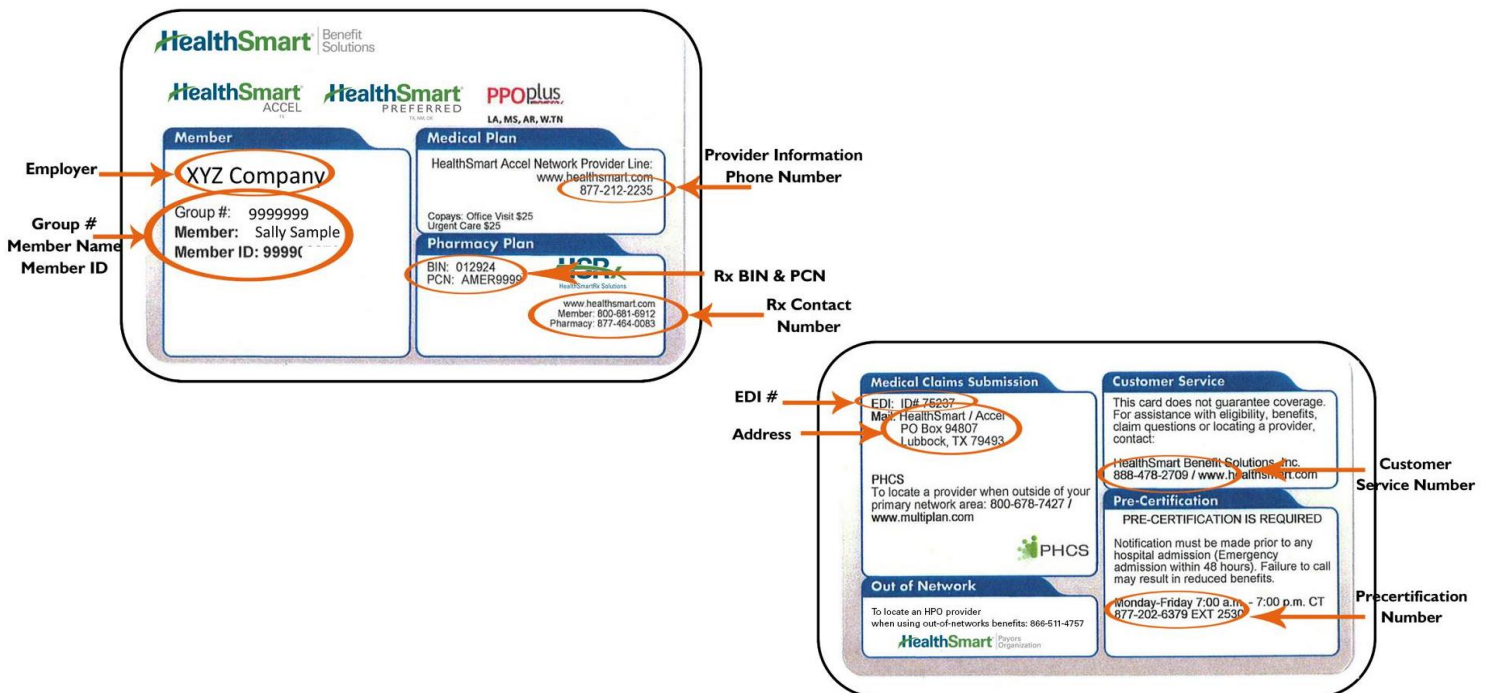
HealthSmart Benefit Solutions

HealthSmart ACCEL TX

HealthSmart PREFERRED TX, NM, OK

PPOplus LA, MS, AR, W.TN

Member

Employer

XYZ Company

Group #
Member Name
Member ID

Group #: 9999999
Member: Sally Sample
Member ID: 99990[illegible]

Medical Plan

HealthSmart Accel Network Provider Line:
www.healthsmart.com
877-212-2235

Provider Information Phone Number

Copays: Office Visit $25
Urgent Care $25

Pharmacy Plan

BIN: 012924
PCN: AMER9999

HSRx
HealthSmartRx Solutions

Rx BIN & PCN

www.healthsmart.com
Member: 800-681-6912
Pharmacy: 877-464-0083

Rx Contact Number

Medical Claims Submission

EDI #

EDI: ID# 75237
Mail: HealthSmart / Accel
PO Box 94807
Lubbock, TX 79493

Address

PHCS
To locate a provider when outside of your primary network area: 800-678-7427 / www.multiplan.com

PHCS

Out of Network

To locate an HPO provider when using out-of-networks benefits: 866-511-4757

HealthSmart Payors Organization

Customer Service

This card does not guarantee coverage. For assistance with eligibility, benefits, claim questions or locating a provider, contact:

HealthSmart Benefit Solutions, Inc.
888-478-2709 / www.healthsmart.com

Customer Service Number

Pre-Certification

PRE-CERTIFICATION IS REQUIRED

Notification must be made prior to any hospital admission (Emergency admission within 48 hours). Failure to call may result in reduced benefits.

Monday-Friday 7:00 a.m. - 7:00 p.m. CT
877-202-6379 EXT 2530

Precertification Number